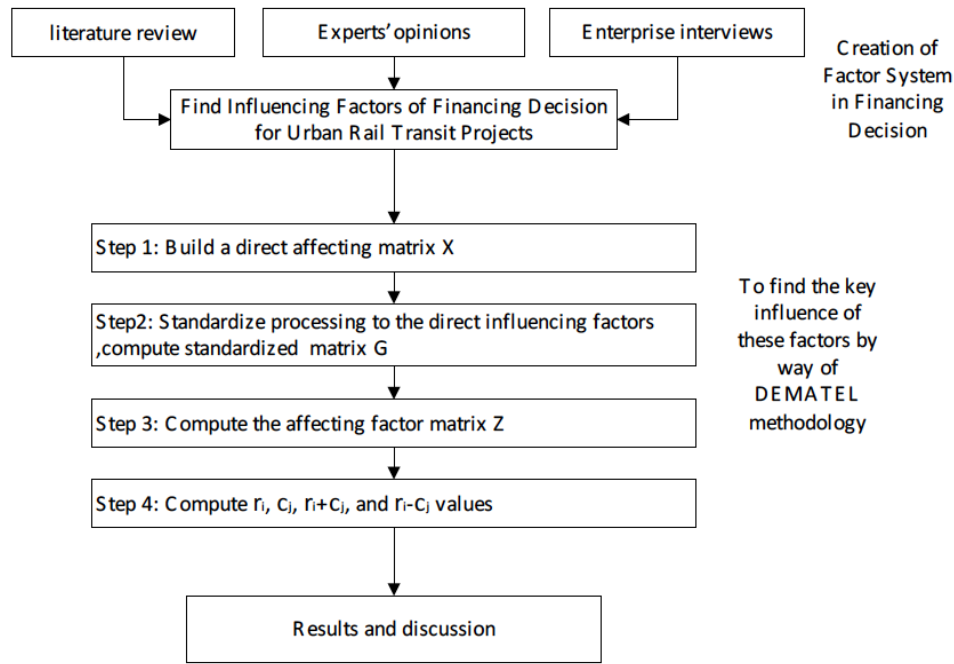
literature review

Experts'opinions

Enterprise interviews

Creation of Factor System in Financing Decision

Find Influencing Factors of Financing Decision for Urban Rail Transit Projects

Step 1: Build a direct affecting matrix X

To find the key influence of these factors by way of DEMATEL methodology

Step2: Standardize processing to the direct influencing factors ,compute standardized matrix G

Step 3: Compute the affecting factor matrix Z

Step 4: Compute $r_i$, $c_j$, $r_i+c_j$, and $r_i-c_j$ values

Results and discussion